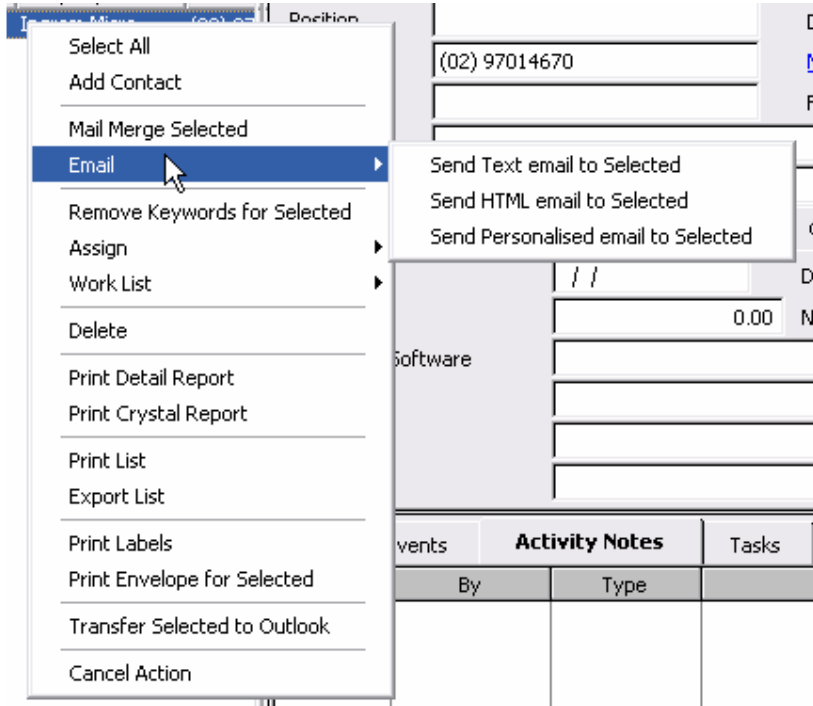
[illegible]

Position

(02) 97014670

Select All
Add Contact

Mail Merge Selected
Email

Send Text email to Selected
Send HTML email to Selected
Send Personalised email to Selected

Remove Keywords for Selected
Assign
Work List

Delete

Print Detail Report
Print Crystal Report

Print List
Export List

Print Labels
Print Envelope for Selected

Transfer Selected to Outlook

Cancel Action

/ /

0.00

Software

vents

Activity Notes

Tasks

By

Type